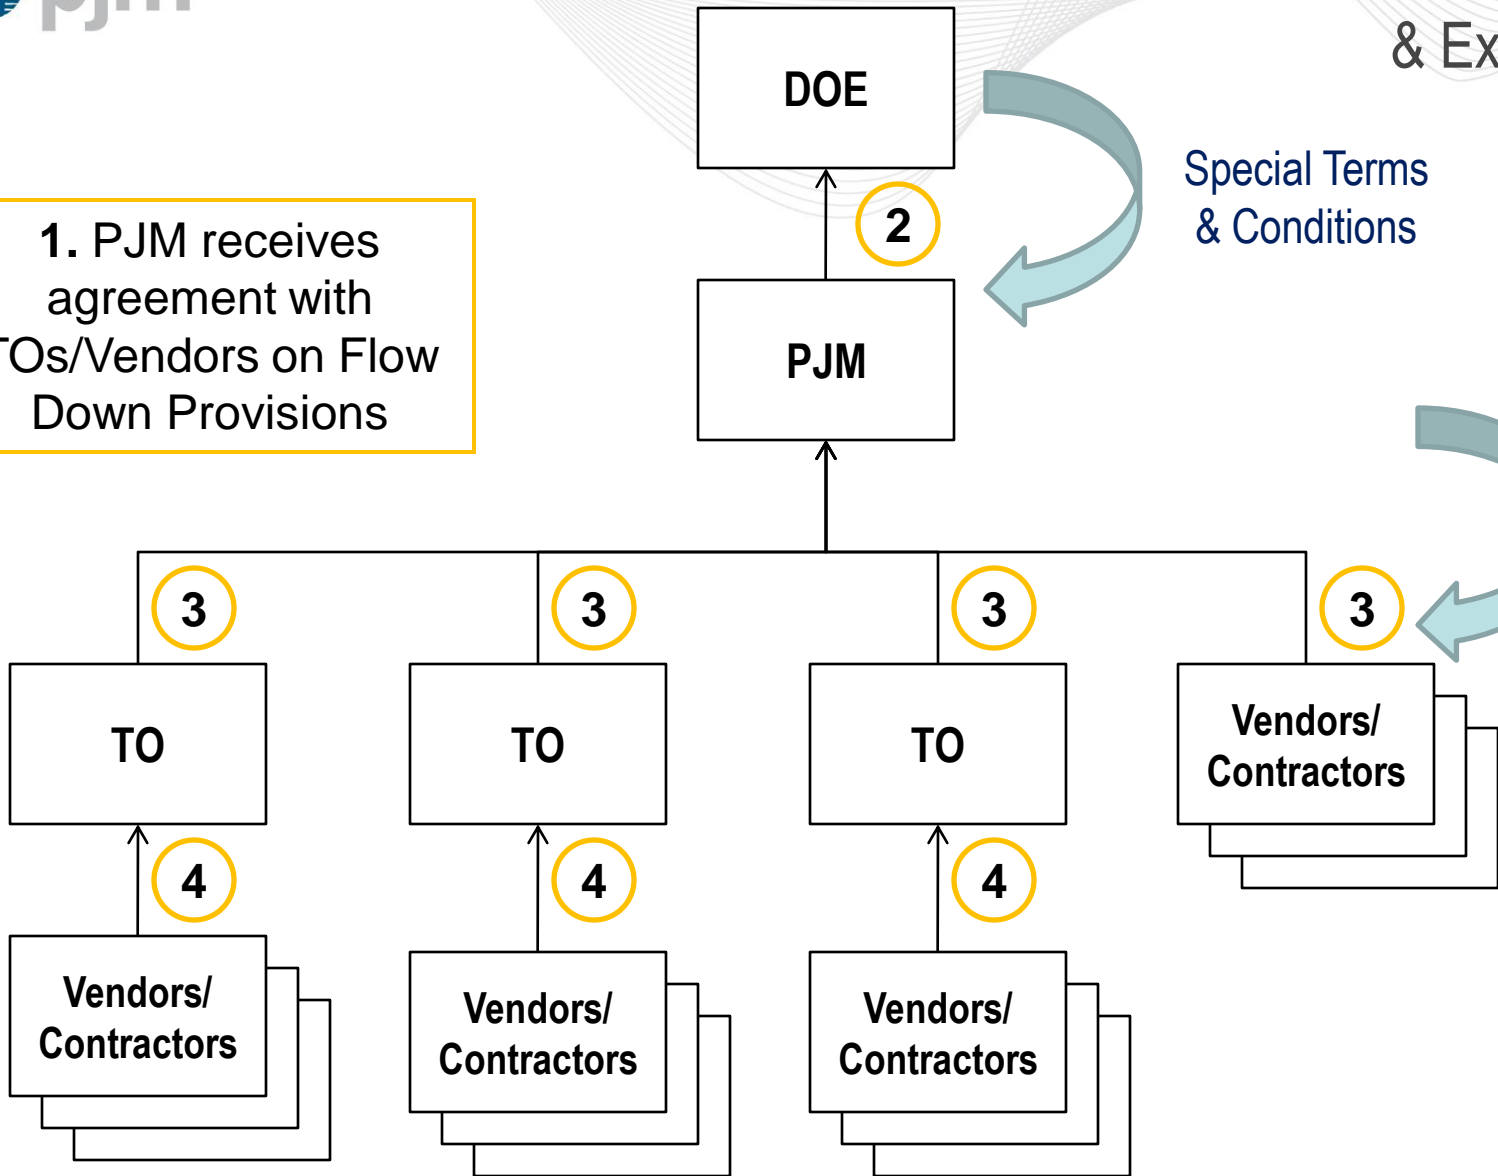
pjm

& Ex

DOE

2

Special Terms & Conditions

1. PJM receives agreement with TOs/Vendors on Flow Down Provisions

PJM

3

3

3

3

TO

TO

TO

Vendors/ Contractors

4

4

4

Vendors/ Contractors

Vendors/ Contractors

Vendors/ Contractors